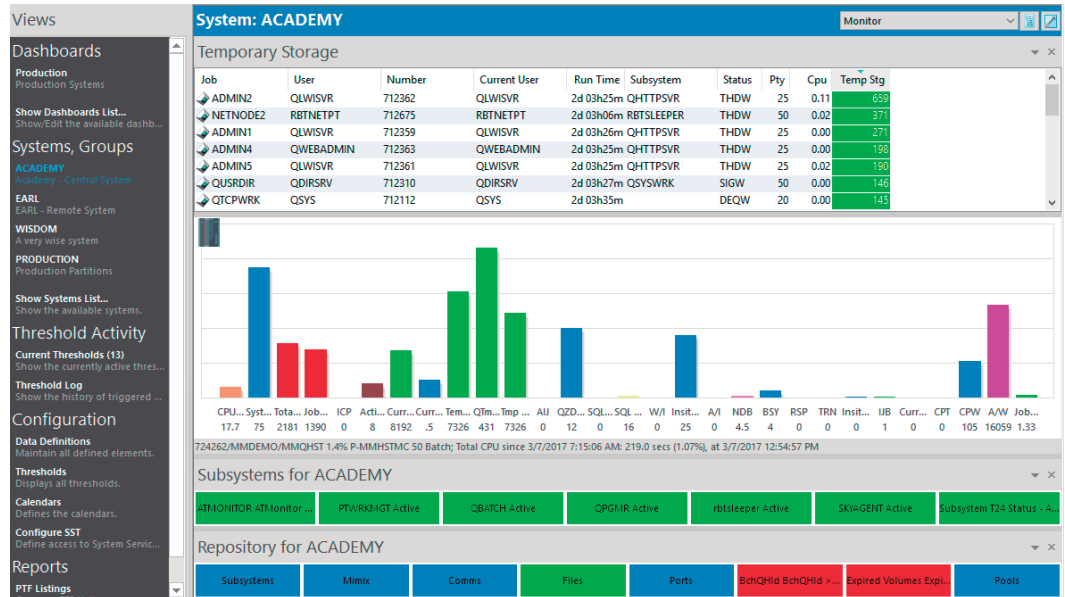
Views

Dashboards
Production
Production Systems

Show Dashboards List...
Show/Edit the available dashb...

Systems, Groups
ACADEMY
Academy - Central System
EARL
EARL - Remote System
WISDOM
A very wise system
PRODUCTION
Production Partitions

Show Systems List...
Show the available systems.

Threshold Activity
Current Thresholds (13)
Show the currently active thres...
Threshold Log
Show the history of triggered ...

Configuration
Data Definitions
Maintain all defined elements.
Thresholds
Displays all thresholds.
Calendars
Defines the calendars.
Configure SST
Define access to System Servic...

Reports
PTF Listings

System: ACADEMY

Monitor

Temporary Storage

| Job | User | Number | Current User | Run Time | Subsystem | Status | Pty | Cpu | Temp Stg |
|---|---|---|---|---|---|---|---|---|---|
| ADMIN2 | QLWISVR | 712362 | QLWISVR | 2d 03h25m | QHTTPSVR | THDW | 25 | 0.11 | 659 |
| NETNODE2 | RBTNETPT | 712675 | RBTNETPT | 2d 03h06m | RBTSLEEPER | THDW | 50 | 0.02 | 371 |
| ADMIN1 | QLWISVR | 712359 | QLWISVR | 2d 03h26m | QHTTPSVR | THDW | 25 | 0.00 | 271 |
| ADMIN4 | QWEBADMIN | 712363 | QWEBADMIN | 2d 03h25m | QHTTPSVR | THDW | 25 | 0.00 | 198 |
| ADMIN5 | QLWISVR | 712361 | QLWISVR | 2d 03h25m | QHTTPSVR | THDW | 25 | 0.02 | 190 |
| QUSRDIR | QDIRSRV | 712310 | QDIRSRV | 2d 03h27m | QSYSWRK | SIGW | 50 | 0.00 | 146 |
| QTCPWRK | QSYS | 712112 | QSYS | 2d 03h35m | | DEQW | 20 | 0.00 | 145 |

CPU... Syst... Tota... Job... ICP Acti... Curr... Curr... Tem... QTm... Tmp ... AIJ QZD... SQL... SQL ... W/I Insit... A/I NDB BSY RSP TRN Insit... IJB Curr... CPT CPW A/W Job...
17.7 75 2181 1390 0 8 8192 .5 7326 431 7326 0 12 0 16 0 25 0 4.5 4 0 0 0 1 0 0 105 16059 1.33

724262/MMDEMO/MMQHST 1.4% P-MMHSTMC 50 Batch; Total CPU since 3/7/2017 7:15:06 AM: 219.0 secs (1.07%), at 3/7/2017 12:54:57 PM

Subsystems for ACADEMY
ATMONITOR ATMonitor ... | PTWRKMGT Active | QBATCH Active | QPGMR Active | rbtsleeper Active | SKYAGENT Active | Subsystem T24 Status - A...

Repository for ACADEMY
Subsystems | Mimix | Comms | Files | Ports | BchQHld BchQHld >... | Expired Volumes Expi... | Pools